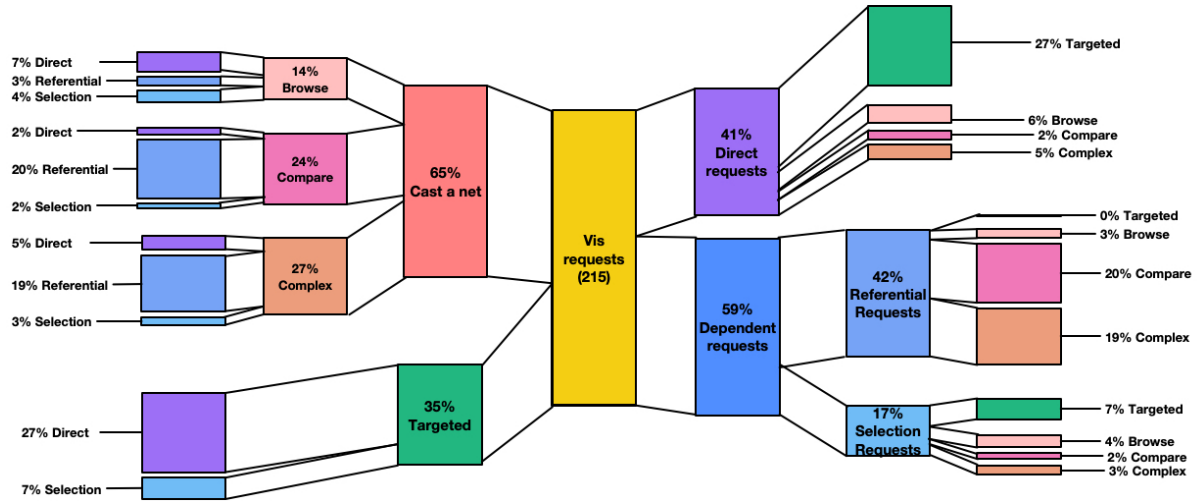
7% Direct
3% Referential
4% Selection
14% Browse
2% Direct
20% Referential
2% Selection
24% Compare
5% Direct
19% Referential
3% Selection
27% Complex
65% Cast a net
27% Direct
7% Selection
35% Targeted
Vis requests (215)
41% Direct requests
59% Dependent requests
27% Targeted
6% Browse
2% Compare
5% Complex
42% Referential Requests
0% Targeted
3% Browse
20% Compare
19% Complex
17% Selection Requests
7% Targeted
4% Browse
2% Compare
3% Complex